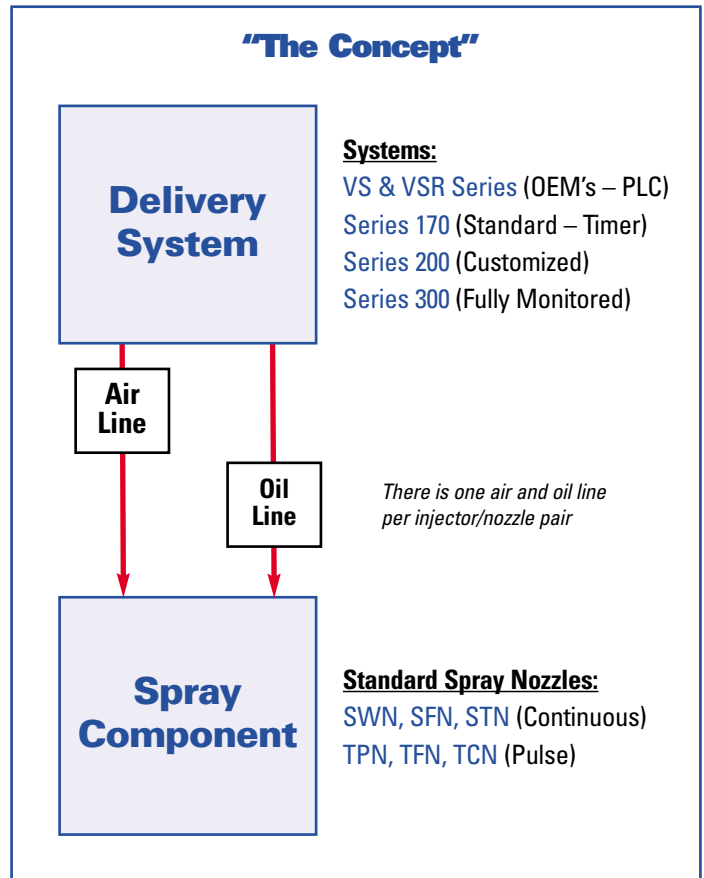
"The Concept"

Delivery System

Systems:
VS & VSR Series (OEM's – PLC)
Series 170 (Standard – Timer)
Series 200 (Customized)
Series 300 (Fully Monitored)

Air Line

Oil Line

There is one air and oil line per injector/nozzle pair

Spray Component

Standard Spray Nozzles:
SWN, SFN, STN (Continuous)
TPN, TFN, TCN (Pulse)